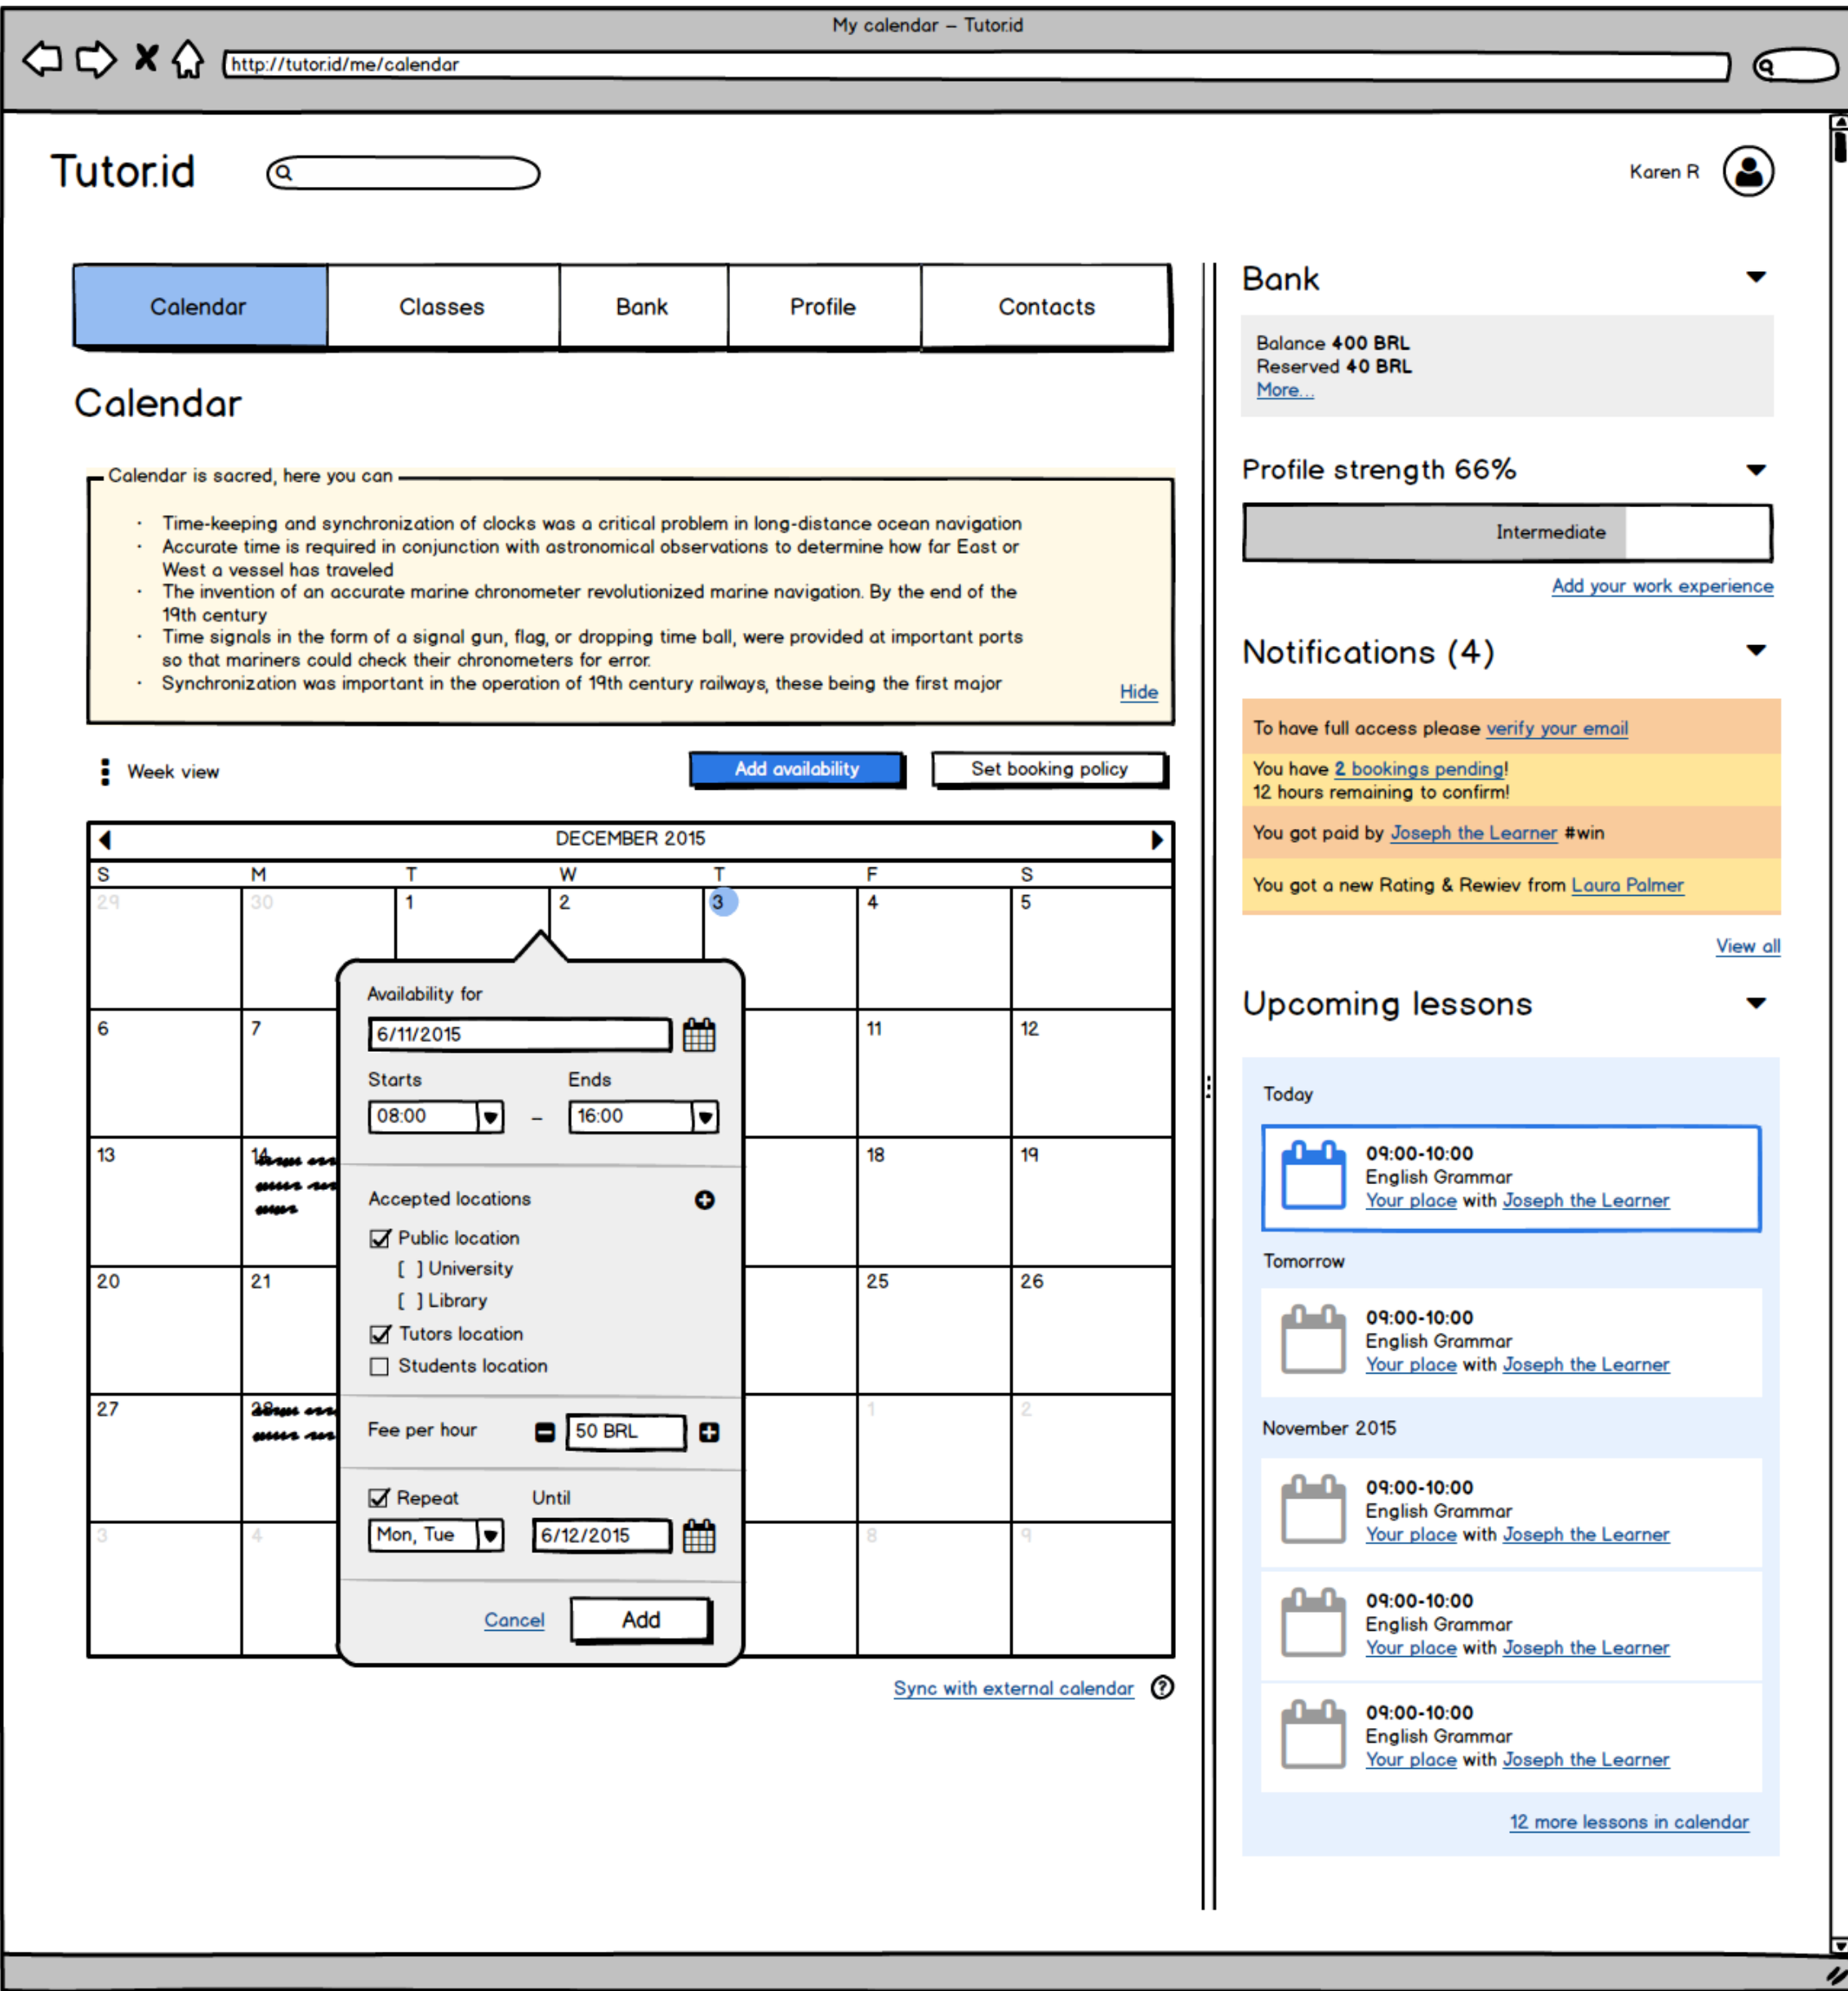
My calendar – Tutor.id

http://tutor.id/me/calendar

Tutor.id

Karen R

| Calendar | Classes | Bank | Profile | Contacts |
|---|---|---|---|---|

Calendar

Calendar is sacred, here you can

- Time-keeping and synchronization of clocks was a critical problem in long-distance ocean navigation
- Accurate time is required in conjunction with astronomical observations to determine how far East or West a vessel has traveled
- The invention of an accurate marine chronometer revolutionized marine navigation. By the end of the 19th century
- Time signals in the form of a signal gun, flag, or dropping time ball, were provided at important ports so that mariners could check their chronometers for error.
- Synchronization was important in the operation of 19th century railways, these being the first major

Hide

Week view

Add availability

Set booking policy

DECEMBER 2015

| S | M | T | W | T | F | S |
|---|---|---|---|---|---|---|
| 29 | 30 | 1 | 2 | 3 | 4 | 5 |
| 6 | 7 | | | | 11 | 12 |
| 13 | 14 | | | | 18 | 19 |
| 20 | 21 | | | | 25 | 26 |
| 27 | 28 | | | | 1 | 2 |
| 3 | 4 | | | | 8 | 9 |

Availability for
6/11/2015
Starts
08:00
–
Ends
16:00

Accepted locations
Public location
[ ] University
[ ] Library
Tutors location
Students location

Fee per hour
50 BRL

Repeat
Until
Mon, Tue
6/12/2015

Cancel
Add

Sync with external calendar

Bank

Balance 400 BRL
Reserved 40 BRL
More...

Profile strength 66%

Intermediate

Add your work experience

Notifications (4)

To have full access please verify your email

You have 2 bookings pending!
12 hours remaining to confirm!

You got paid by Joseph the Learner #win

You got a new Rating & Rewiev from Laura Palmer

View all

Upcoming lessons

Today

09:00-10:00
English Grammar
Your place with Joseph the Learner

Tomorrow

09:00-10:00
English Grammar
Your place with Joseph the Learner

November 2015

09:00-10:00
English Grammar
Your place with Joseph the Learner

09:00-10:00
English Grammar
Your place with Joseph the Learner

09:00-10:00
English Grammar
Your place with Joseph the Learner

12 more lessons in calendar